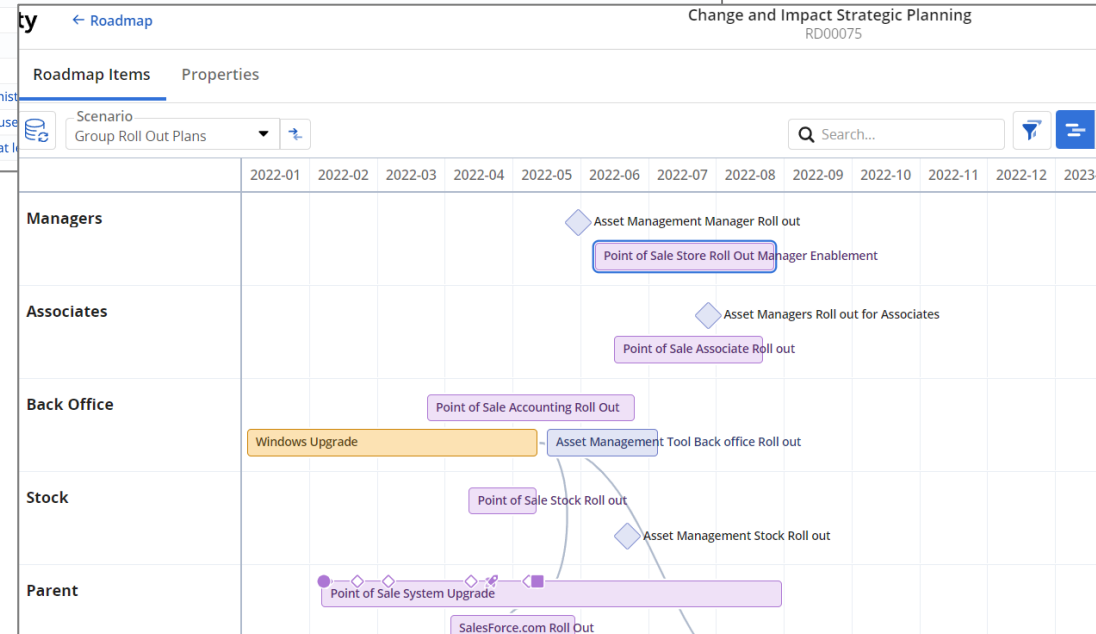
ty

nist
use
at le

← Roadmap

Change and Impact Strategic Planning
RD00075

Roadmap Items Properties

Scenario
Group Roll Out Plans

Search...

| | 2022-01 | 2022-02 | 2022-03 | 2022-04 | 2022-05 | 2022-06 | 2022-07 | 2022-08 | 2022-09 | 2022-10 | 2022-11 | 2022-12 | 2023- |
|---|---|---|---|---|---|---|---|---|---|---|---|---|---|

Managers
Asset Management Manager Roll out
Point of Sale Store Roll Out Manager Enablement

Associates
Asset Managers Roll out for Associates
Point of Sale Associate Roll out

Back Office
Point of Sale Accounting Roll Out
Windows Upgrade
Asset Management Tool Back office Roll out

Stock
Point of Sale Stock Roll out
Asset Management Stock Roll out

Parent
Point of Sale System Upgrade
SalesForce.com Roll Out